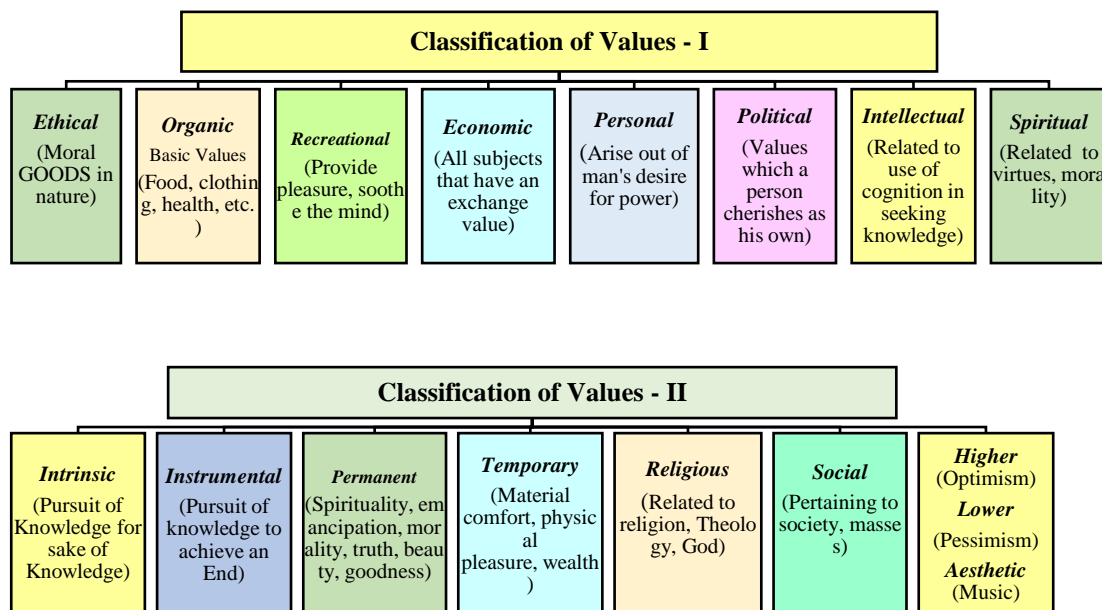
Classification of Values - I

Ethical
(Moral GOODS in nature)

Organic
Basic Values
(Food, clothing, health, etc. )

Recreational
(Provide pleasure, soothe the mind)

Economic
(All subjects that have an exchange value)

Personal
(Arise out of man's desire for power)

Political
(Values which a person cherishes as his own)

Intellectual
(Related to use of cognition in seeking knowledge)

Spiritual
(Related to virtues, morality)

Classification of Values - II

Intrinsic
(Pursuit of Knowledge for sake of Knowledge)

Instrumental
(Pursuit of knowledge to achieve an End)

Permanent
(Spirituality, emancipation, morality, truth, beauty, goodness)

Temporary
(Material comfort, physical pleasure, wealth )

Religious
(Related to religion, Theology, God)

Social
(Pertaining to society, masses)

Higher
(Optimism)
Lower
(Pessimism)
Aesthetic
(Music)